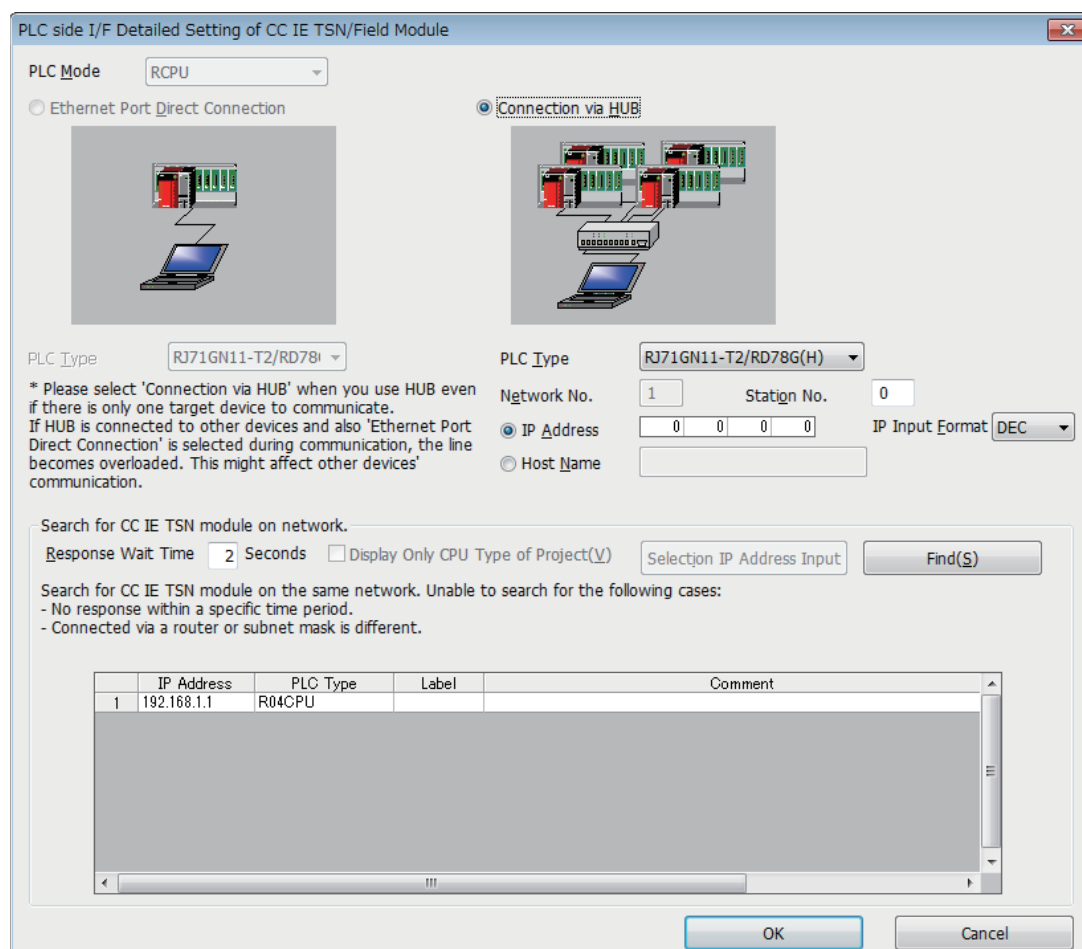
PLC side I/F Detailed Setting of CC IE TSN/Field Module

PLC Mode RCPU

Ethernet Port Direct Connection

Connection via HUB

PLC Type RJ71GN11-T2/RD78(

* Please select 'Connection via HUB' when you use HUB even if there is only one target device to communicate.
If HUB is connected to other devices and also 'Ethernet Port Direct Connection' is selected during communication, the line becomes overloaded. This might affect other devices' communication.

PLC Type RJ71GN11-T2/RD78G(H)

Network No. 1 Station No. 0

IP Address 0 0 0 0 IP Input Format DEC

Host Name

Search for CC IE TSN module on network.

Response Wait Time 2 Seconds Display Only CPU Type of Project(V) Selection IP Address Input Find(S)

Search for CC IE TSN module on the same network. Unable to search for the following cases:
- No response within a specific time period.
- Connected via a router or subnet mask is different.

| | IP Address | PLC Type | Label | Comment |
|---|---|---|---|---|
| 1 | 192.168.1.1 | R04CPU | | |

OK Cancel